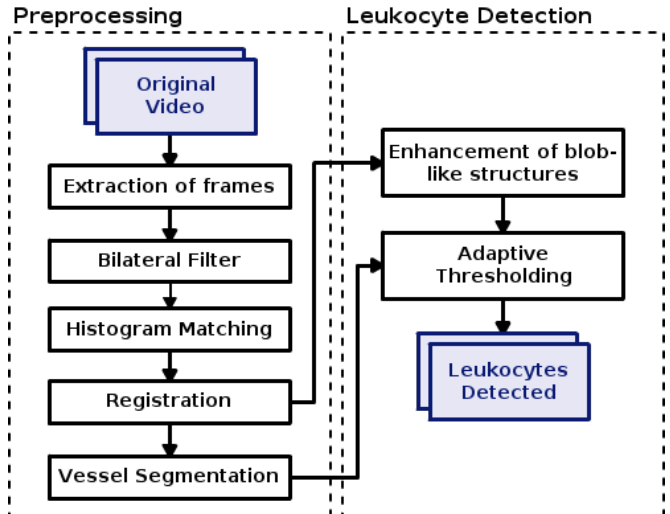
Preprocessing

Original Video

Extraction of frames

Bilateral Filter

Histogram Matching

Registration

Vessel Segmentation

Leukocyte Detection

Enhancement of blob-like structures

Adaptive Thresholding

Leukocytes Detected